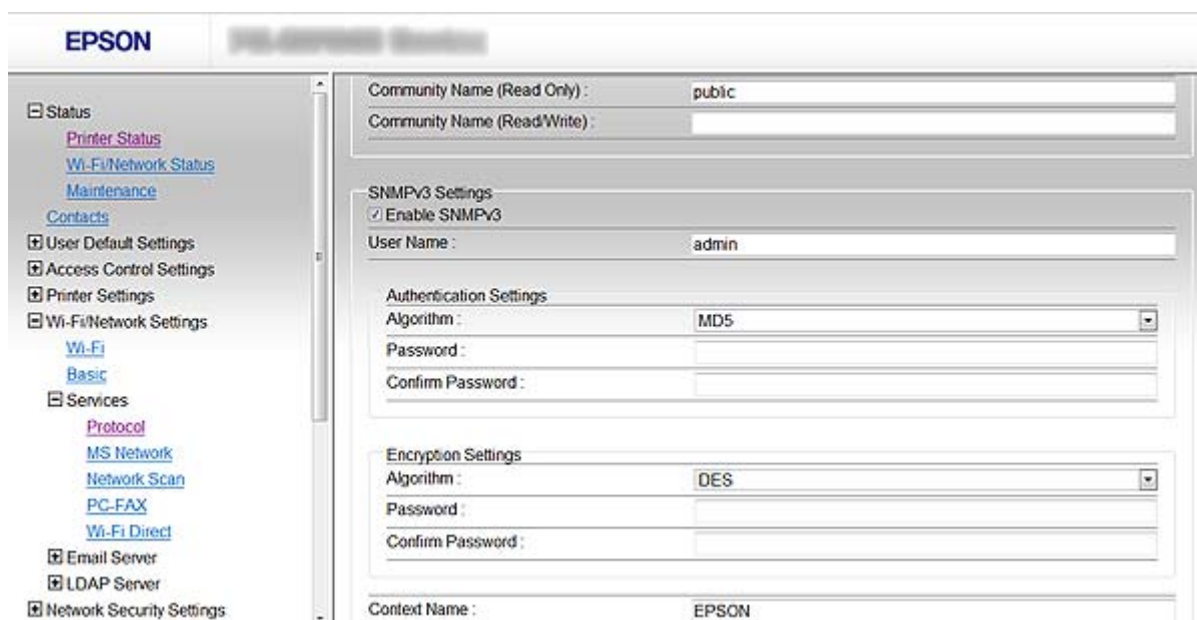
EPSON

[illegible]

⊟ Status
Printer Status
Wi-Fi/Network Status
Maintenance
Contacts
⊞ User Default Settings
⊞ Access Control Settings
⊞ Printer Settings
⊟ Wi-Fi/Network Settings
Wi-Fi
Basic
⊟ Services
Protocol
MS Network
Network Scan
PC-FAX
Wi-Fi Direct
⊞ Email Server
⊞ LDAP Server
⊞ Network Security Settings

Community Name (Read Only) : public
Community Name (Read/Write) :

SNMPv3 Settings
☑ Enable SNMPv3
User Name : admin

Authentication Settings
Algorithm : MD5
Password :
Confirm Password :

Encryption Settings
Algorithm : DES
Password :
Confirm Password :

Context Name : EPSON